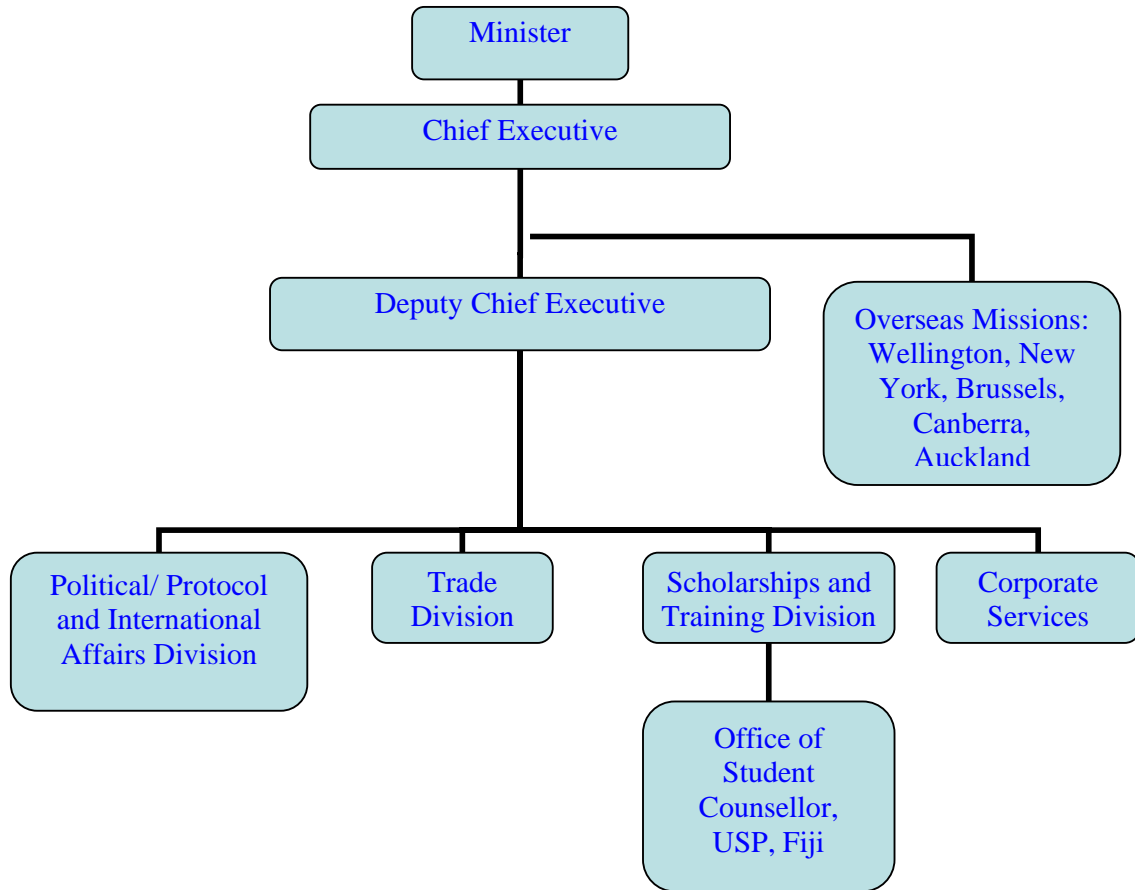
Minister

Chief Executive

Deputy Chief Executive

Overseas Missions: Wellington, New York, Brussels, Canberra, Auckland

Political/ Protocol and International Affairs Division

Trade Division

Scholarships and Training Division

Corporate Services

Office of Student Counsellor, USP, Fiji